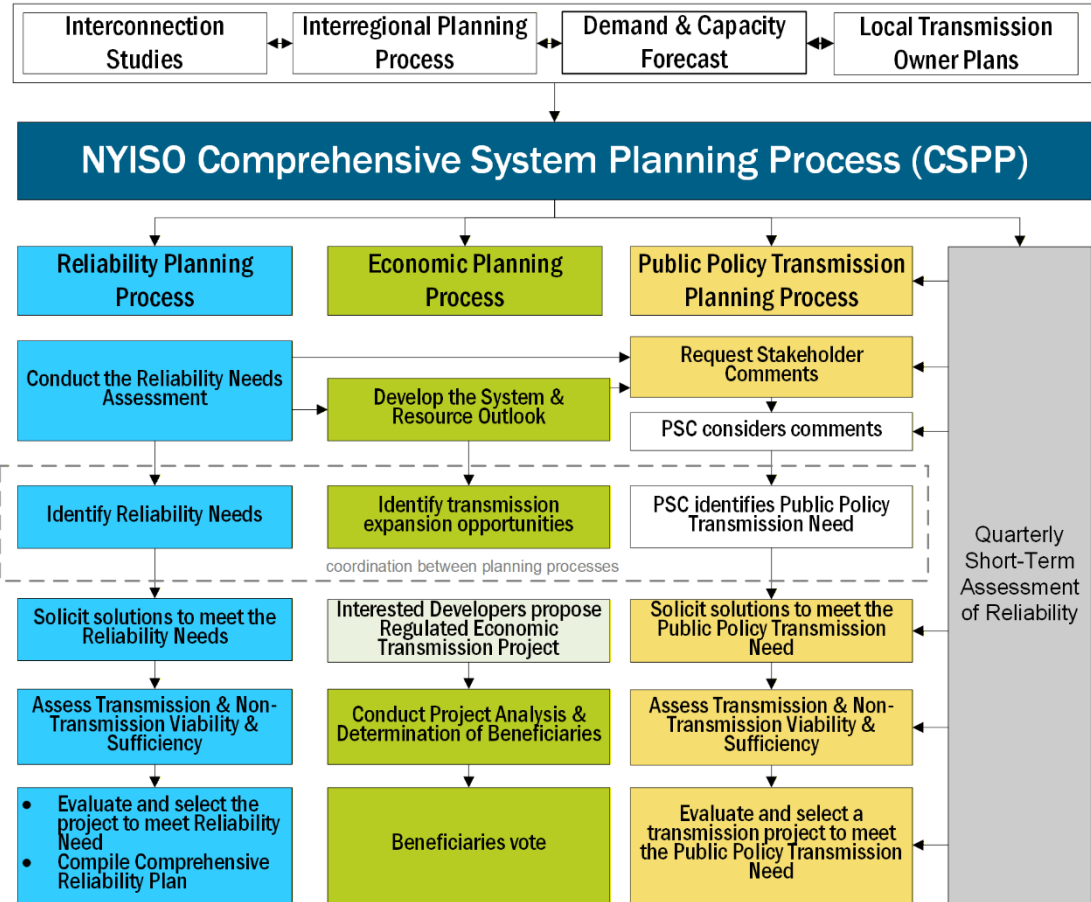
Interconnection Studies

Interregional Planning Process

Demand & Capacity Forecast

Local Transmission Owner Plans

NYISO Comprehensive System Planning Process (CSPP)

Reliability Planning Process

Economic Planning Process

Public Policy Transmission Planning Process

Conduct the Reliability Needs Assessment

Develop the System & Resource Outlook

Request Stakeholder Comments

PSC considers comments

Identify Reliability Needs

Identify transmission expansion opportunities

PSC identifies Public Policy Transmission Need

coordination between planning processes

Quarterly Short-Term Assessment of Reliability

Solicit solutions to meet the Reliability Needs

Interested Developers propose Regulated Economic Transmission Project

Solicit solutions to meet the Public Policy Transmission Need

Assess Transmission & Non-Transmission Viability & Sufficiency

Conduct Project Analysis & Determination of Beneficiaries

Assess Transmission & Non-Transmission Viability & Sufficiency

- Evaluate and select the project to meet Reliability Need
- Compile Comprehensive Reliability Plan

Beneficiaries vote

Evaluate and select a transmission project to meet the Public Policy Transmission Need